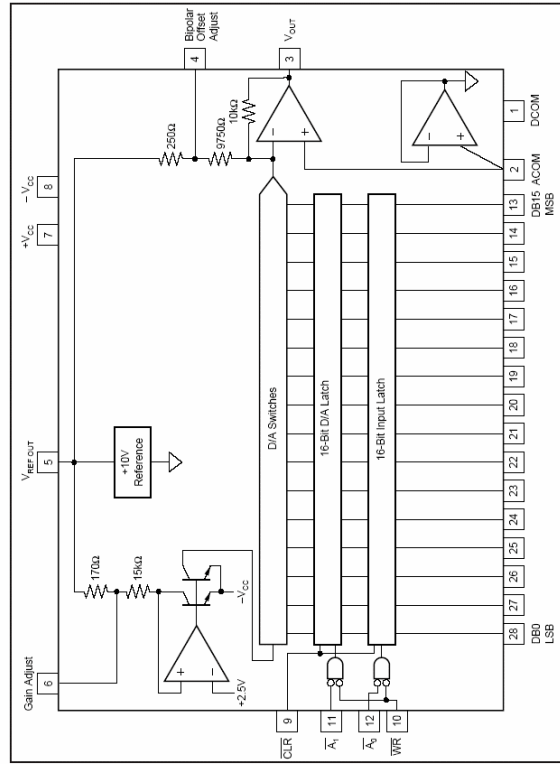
Bipolar Offset Adjust
4
3
$V_{OUT}$
1
DCOM
2
ACOM
13
DB15 MSB
8
$-V_{CC}$
7
$+V_{CC}$
250Ω
9750Ω
10kΩ
14
15
16
17
18
19
20
21
22
23
24
25
26
27
28
DB0 LSB
5
$V_{REF\ OUT}$
+10V Reference
D/A Switches
16-Bit D/A Latch
16-Bit Input Latch
6
Gain Adjust
170Ω
15kΩ
$-V_{CC}$
+2.5V
9
$\overline{CLR}$
11
$\overline{A_1}$
12
$\overline{A_0}$
10
$\overline{WR}$